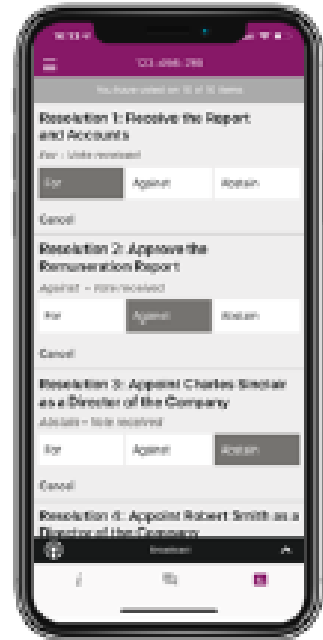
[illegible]

123 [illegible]

You have voted on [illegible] of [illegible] items

Resolution 1: Receive the Report and Accounts

For - Vote received

For

Against

Abstain

Cancel

Resolution 2: Approve the Remuneration Report

Against - Vote received

For

Against

Abstain

Cancel

Resolution 3: Appoint Charles Sinclair as a Director of the Company

Abstain - Vote received

For

Against

Abstain

Cancel

Resolution 4: Appoint Robert Smith as a Director of the Company

Broadcast